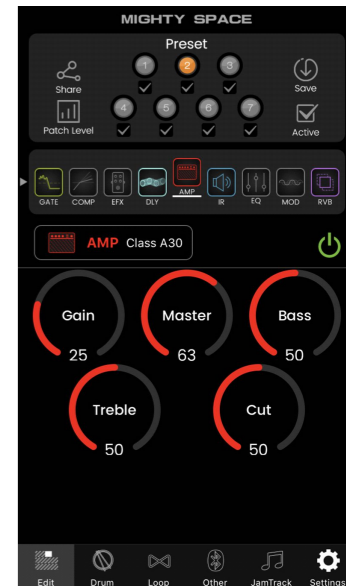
MIGHTY SPACE

Preset

Share

1 2 3

Save

Patch Level

4 5 6 7

Active

GATE COMP EFX DLY AMP IR EQ MOD RVB

AMP Class A30

Gain
25

Master
63

Bass
50

Treble
50

Cut
50

Edit Drum Loop Other JamTrack Settings